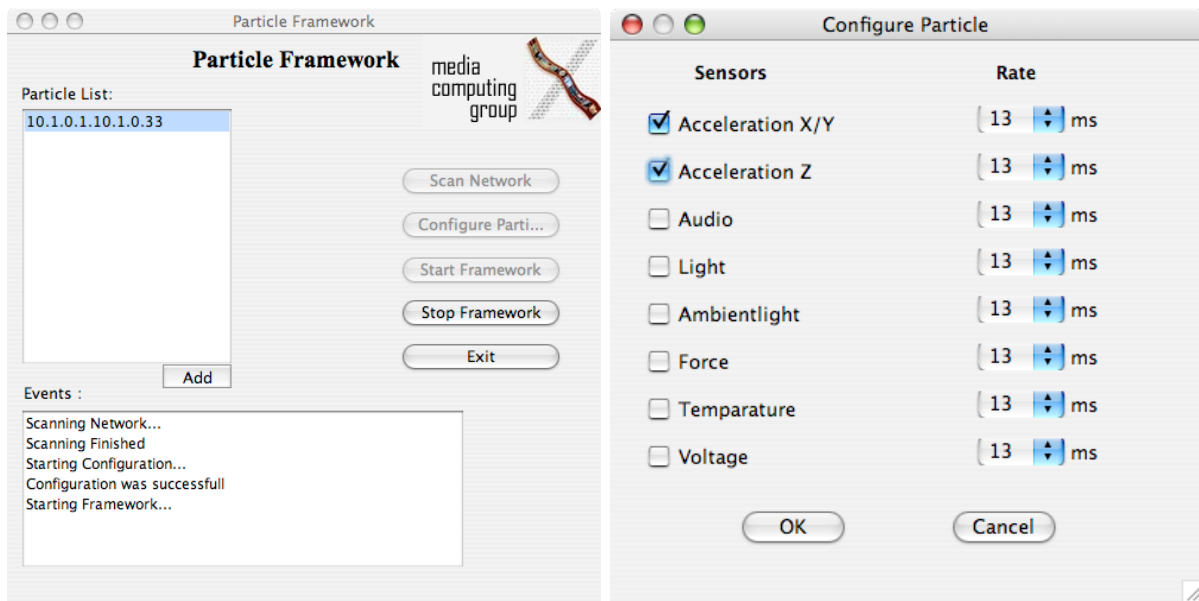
Particle Framework

Particle Framework

media computing group

Particle List:

10.1.0.1.10.1.0.33

Scan Network

Configure Parti...

Start Framework

Stop Framework

Exit

Add

Events :

Scanning Network...
Scanning Finished
Starting Configuration...
Configuration was successfull
Starting Framework...

Configure Particle

| Sensors | Rate |
|---|---|
| Acceleration X/Y | 13 ms |
| Acceleration Z | 13 ms |
| Audio | 13 ms |
| Light | 13 ms |
| Ambientlight | 13 ms |
| Force | 13 ms |
| Temparature | 13 ms |
| Voltage | 13 ms |

OK

Cancel